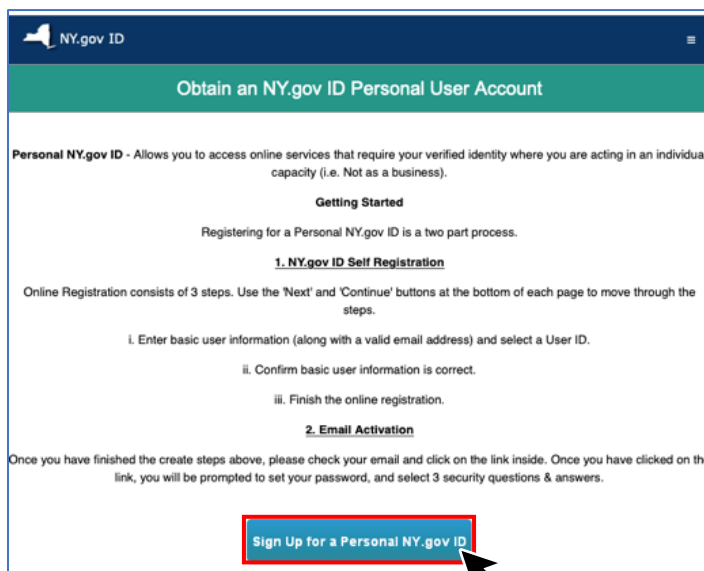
NY.gov ID

Obtain an NY.gov ID Personal User Account

Personal NY.gov ID - Allows you to access online services that require your verified identity where you are acting in an individua capacity (i.e. Not as a business).

Getting Started

Registering for a Personal NY.gov ID is a two part process.

1. NY.gov ID Self Registration

Online Registration consists of 3 steps. Use the 'Next' and 'Continue' buttons at the bottom of each page to move through the steps.

i. Enter basic user information (along with a valid email address) and select a User ID.

ii. Confirm basic user information is correct.

iii. Finish the online registration.

2. Email Activation

Once you have finished the create steps above, please check your email and click on the link inside. Once you have clicked on th link, you will be prompted to set your password, and select 3 security questions & answers.

Sign Up for a Personal NY.gov ID